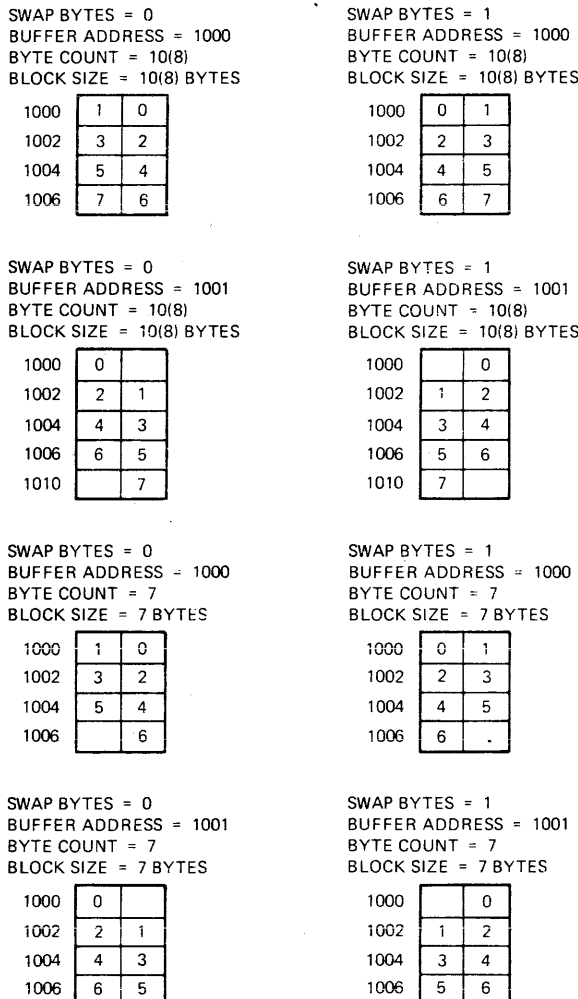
SWAP BYTES = 0
BUFFER ADDRESS = 1000
BYTE COUNT = 10(8)
BLOCK SIZE = 10(8) BYTES

| | | |
|---|---|---|
| 1000 | 1 | 0 |
| 1002 | 3 | 2 |
| 1004 | 5 | 4 |
| 1006 | 7 | 6 |

SWAP BYTES = 1
BUFFER ADDRESS = 1000
BYTE COUNT = 10(8)
BLOCK SIZE = 10(8) BYTES

| | | |
|---|---|---|
| 1000 | 0 | 1 |
| 1002 | 2 | 3 |
| 1004 | 4 | 5 |
| 1006 | 6 | 7 |

SWAP BYTES = 0
BUFFER ADDRESS = 1001
BYTE COUNT = 10(8)
BLOCK SIZE = 10(8) BYTES

| | | |
|---|---|---|
| 1000 | 0 | |
| 1002 | 2 | 1 |
| 1004 | 4 | 3 |
| 1006 | 6 | 5 |
| 1010 | | 7 |

SWAP BYTES = 1
BUFFER ADDRESS = 1001
BYTE COUNT = 10(8)
BLOCK SIZE = 10(8) BYTES

| | | |
|---|---|---|
| 1000 | | 0 |
| 1002 | 1 | 2 |
| 1004 | 3 | 4 |
| 1006 | 5 | 6 |
| 1010 | 7 | |

SWAP BYTES = 0
BUFFER ADDRESS = 1000
BYTE COUNT = 7
BLOCK SIZE = 7 BYTES

| | | |
|---|---|---|
| 1000 | 1 | 0 |
| 1002 | 3 | 2 |
| 1004 | 5 | 4 |
| 1006 | | 6 |

SWAP BYTES = 1
BUFFER ADDRESS = 1000
BYTE COUNT = 7
BLOCK SIZE = 7 BYTES

| | | |
|---|---|---|
| 1000 | 0 | 1 |
| 1002 | 2 | 3 |
| 1004 | 4 | 5 |
| 1006 | 6 | . |

SWAP BYTES = 0
BUFFER ADDRESS = 1001
BYTE COUNT = 7
BLOCK SIZE = 7 BYTES

| | | |
|---|---|---|
| 1000 | 0 | |
| 1002 | 2 | 1 |
| 1004 | 4 | 3 |
| 1006 | 6 | 5 |

SWAP BYTES = 1
BUFFER ADDRESS = 1001
BYTE COUNT = 7
BLOCK SIZE = 7 BYTES

| | | |
|---|---|---|
| 1000 | | 0 |
| 1002 | 1 | 2 |
| 1004 | 3 | 4 |
| 1006 | 5 | 6 |